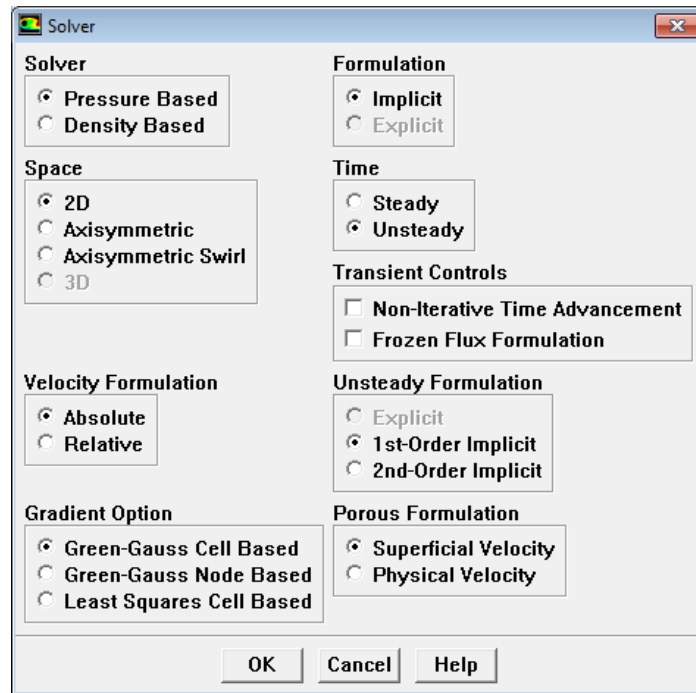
Solver

Solver
Pressure Based
Density Based

Space
2D
Axisymmetric
Axisymmetric Swirl
3D

Velocity Formulation
Absolute
Relative

Gradient Option
Green-Gauss Cell Based
Green-Gauss Node Based
Least Squares Cell Based

Formulation
Implicit
Explicit

Time
Steady
Unsteady

Transient Controls
Non-Iterative Time Advancement
Frozen Flux Formulation

Unsteady Formulation
Explicit
1st-Order Implicit
2nd-Order Implicit

Porous Formulation
Superficial Velocity
Physical Velocity

OK Cancel Help